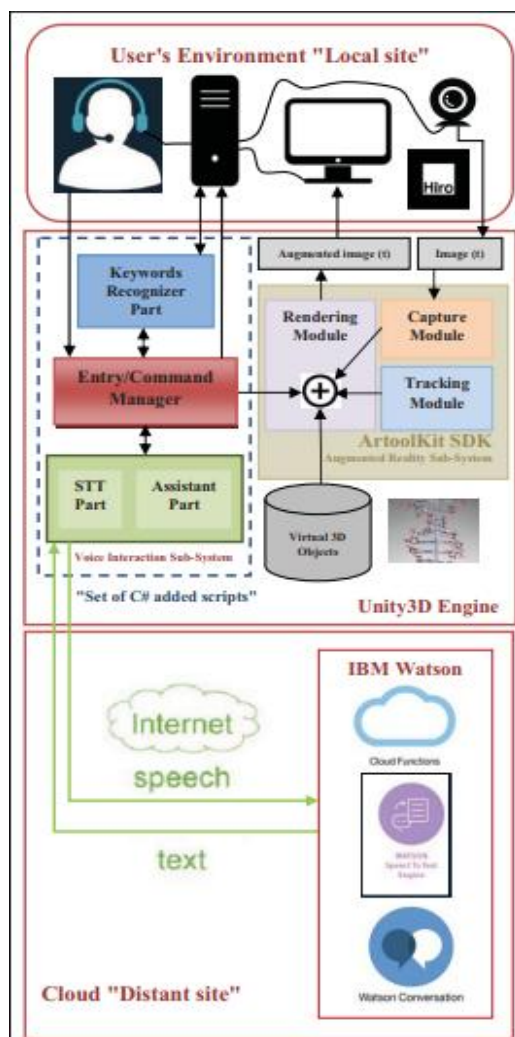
User's Environment "Local site"

Hiro

Augmented image (t)

Image (t)

Keywords Recognizer Part

Rendering Module

Capture Module

Entry/Command Manager

Tracking Module

ArtoolKit SDK

Augmented Reality Sub-System

STT Part

Assistant Part

Virtual 3D Objects

Voice Interaction Sub-System

"Set of C# added scripts"

Unity3D Engine

IBM Watson

Internet

Cloud Functions

speech

WATSON Speech To Text Engine

text

Watson Conversation

Cloud "Distant site"